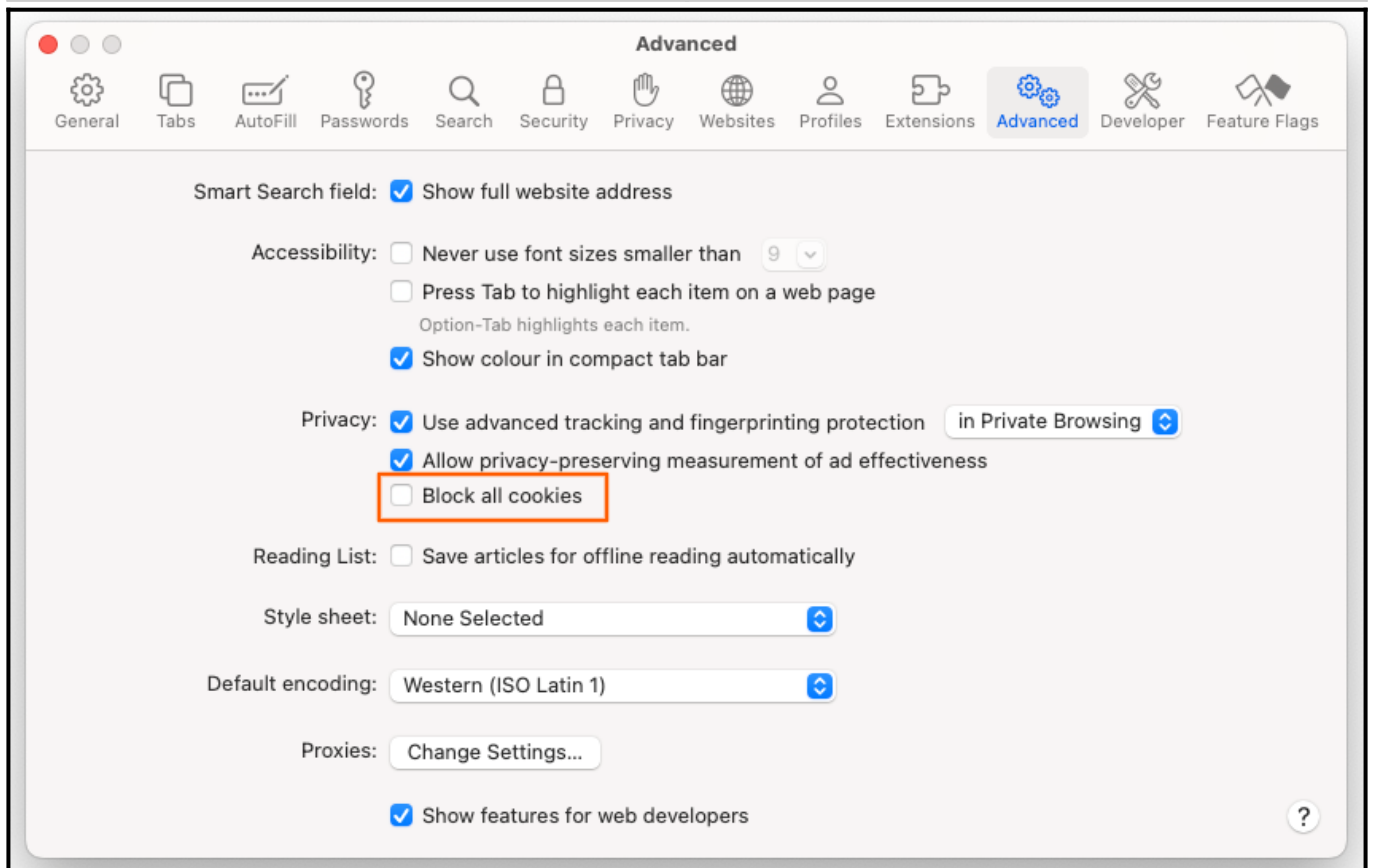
Advanced

General Tabs AutoFill Passwords Search Security Privacy Websites Profiles Extensions Advanced Developer Feature Flags

Smart Search field: Show full website address

Accessibility: Never use font sizes smaller than 9
Press Tab to highlight each item on a web page
Option-Tab highlights each item.
Show colour in compact tab bar

Privacy: Use advanced tracking and fingerprinting protection in Private Browsing
Allow privacy-preserving measurement of ad effectiveness
Block all cookies

Reading List: Save articles for offline reading automatically

Style sheet: None Selected

Default encoding: Western (ISO Latin 1)

Proxies: Change Settings...

Show features for web developers

?